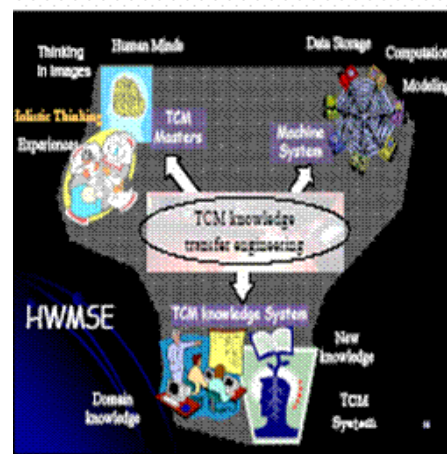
Thinking in Images

Human Minds

Data Storage

Computation

Modeling

Holistic Thinking

Experiences

TCM Masters

Machine System

TCM knowledge transfer engineering

HWMSE

TCM Knowledge System

New knowledge

Domain knowledge

TCM System

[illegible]